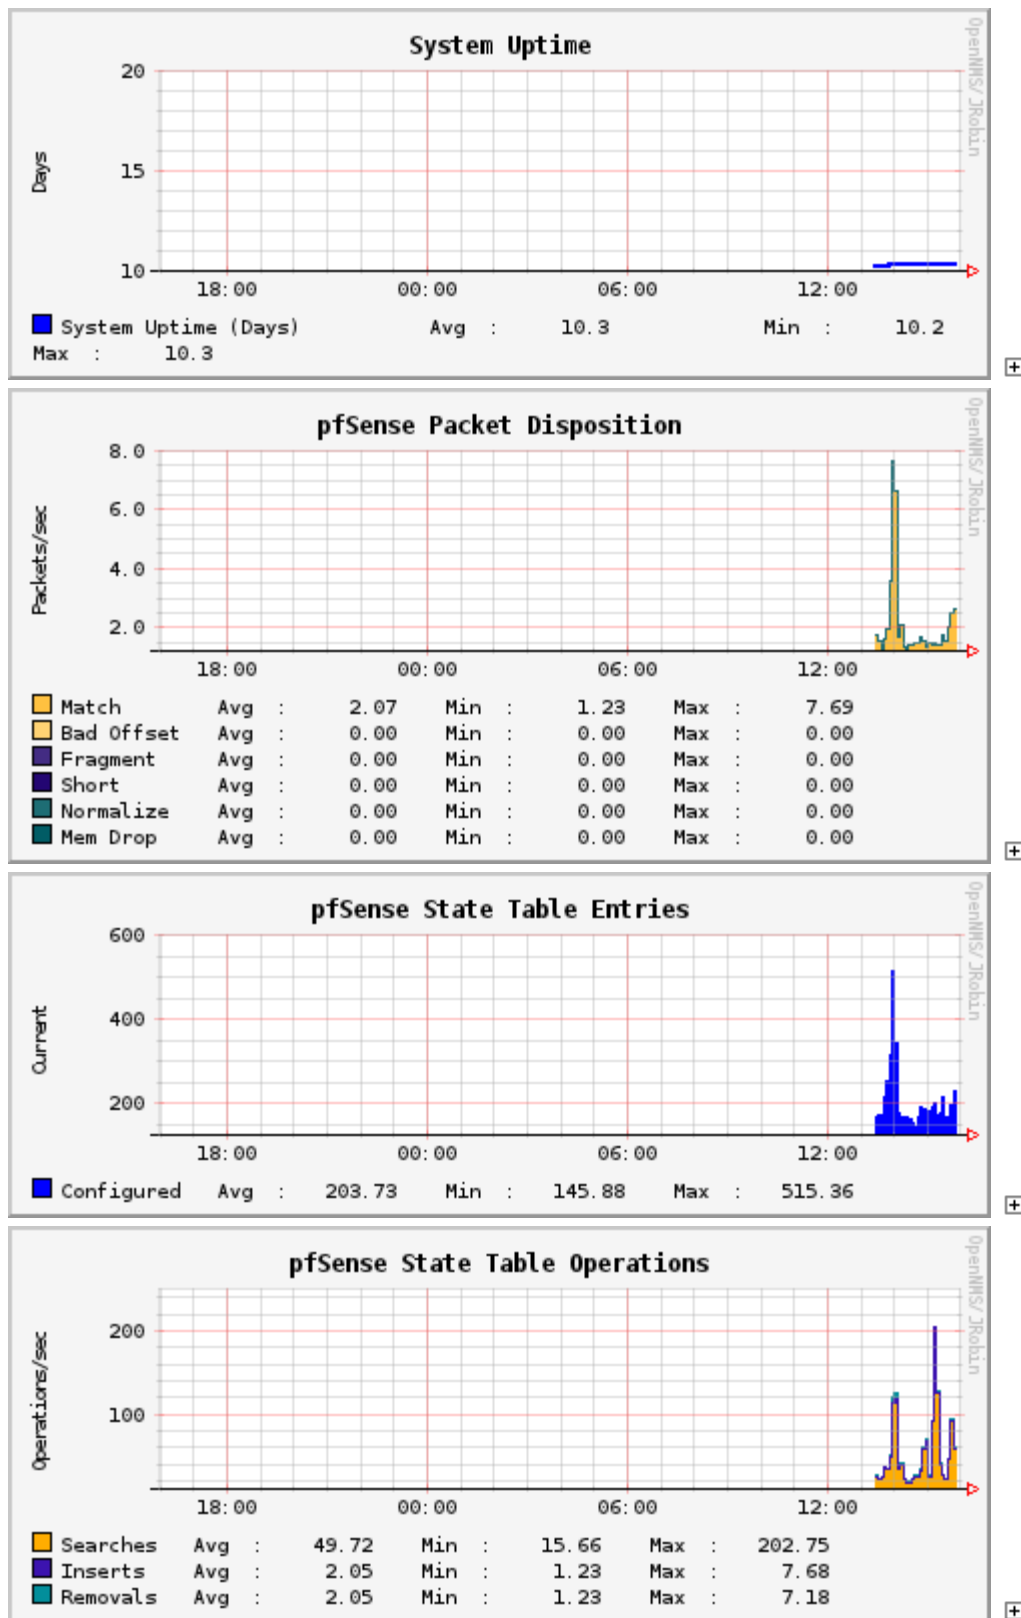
System Uptime

Days

20
15
10

18:00 00:00 06:00 12:00

OpenNMS/ JRobin

System Uptime (Days) Avg : 10.3 Min : 10.2
Max : 10.3

pfSense Packet Disposition

Packets/sec

8.0
6.0
4.0
2.0

18:00 00:00 06:00 12:00

OpenNMS/ JRobin

| | | | | | | | | |
|---|---|---|---|---|---|---|---|---|
| Match | Avg | : | 2.07 | Min | : | 1.23 | Max | : 7.69 |
| Bad Offset | Avg | : | 0.00 | Min | : | 0.00 | Max | : 0.00 |
| Fragment | Avg | : | 0.00 | Min | : | 0.00 | Max | : 0.00 |
| Short | Avg | : | 0.00 | Min | : | 0.00 | Max | : 0.00 |
| Normalize | Avg | : | 0.00 | Min | : | 0.00 | Max | : 0.00 |
| Mem Drop | Avg | : | 0.00 | Min | : | 0.00 | Max | : 0.00 |

pfSense State Table Entries

Current

600
400
200

18:00 00:00 06:00 12:00

OpenNMS/ JRobin

Configured Avg : 203.73 Min : 145.88 Max : 515.36

pfSense State Table Operations

Operations/sec

200
100

18:00 00:00 06:00 12:00

OpenNMS/ JRobin

| | | | | | | | | |
|---|---|---|---|---|---|---|---|---|
| Searches | Avg | : | 49.72 | Min | : | 15.66 | Max | : 202.75 |
| Inserts | Avg | : | 2.05 | Min | : | 1.23 | Max | : 7.68 |
| Removals | Avg | : | 2.05 | Min | : | 1.23 | Max | : 7.18 |